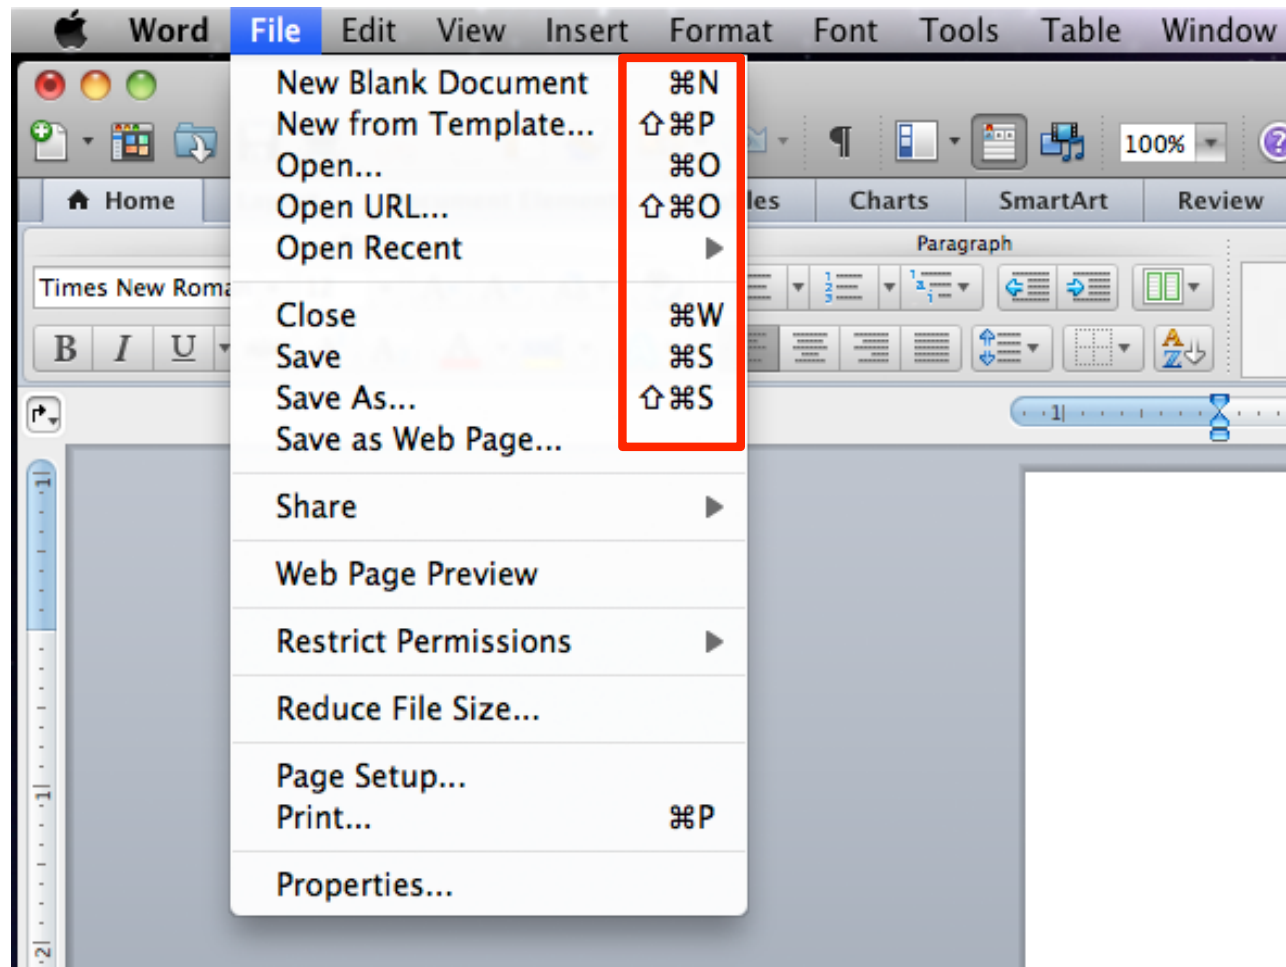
Word File Edit View Insert Format Font Tools Table Window

New Blank Document ⌘N
New from Template... ⇧⌘P
Open... ⌘O
Open URL... ⇧⌘O
Open Recent ▶

Close ⌘W
Save ⌘S
Save As... ⇧⌘S
Save as Web Page...

Share ▶

Web Page Preview

Restrict Permissions ▶

Reduce File Size...

Page Setup...
Print... ⌘P

Properties...

100%

Home
les Charts SmartArt Review

Paragraph

Times New Roma

B I U